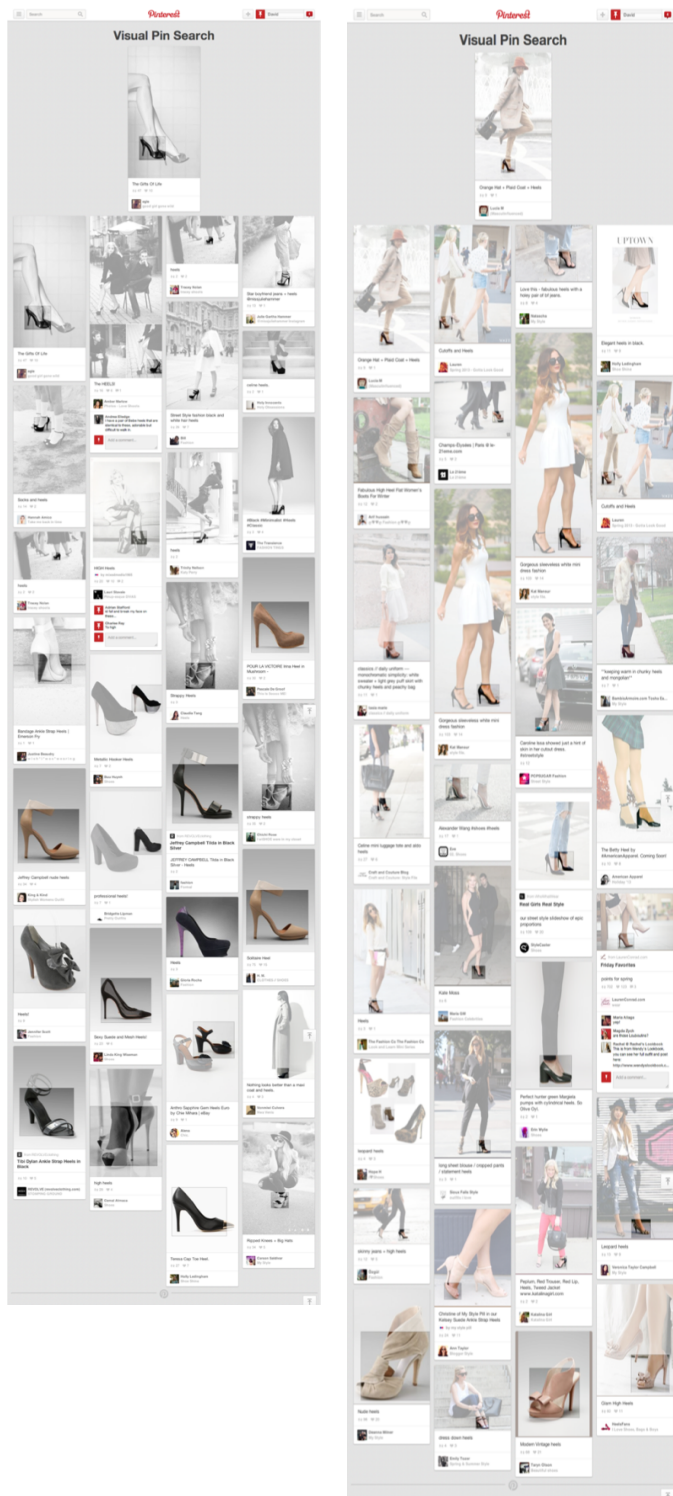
Search Pinterest

Visual Pin Search

The Gifts Of Life

The Gifts Of Life

Socks and Heels

heels

Bandage Ankle Strap Heels | Emerson Fry

Jeffrey Campbell nude heels

Heels!

Tibi Dylan Ankle Strap Heels in Black

The HEELS!

HIGH Heels

Metallic Heeled

professional heels!

Sexy Suede and Mesh Heels!

high heels

Heels

Street Style fashion black and white

Heels

Strappy Heels

JEFFREY CAMPBELL Titia in Black Silver

Heels

Antico Sapphire Gem Heels

Timeca Cap Toe Heel

Star boyfriend jeans + heels

Heels

POUR LA VICTOIRE Irina Heel in Mushroom

strappy heels

Solitaire Heel

Nothing looks better than a maxi coat and heels

Ripped Knees + Big Heels

Search Pinterest

Visual Pin Search

Orange Hat + Plaid Coat + Heels

Orange Hat + Plaid Coat + Heels

Fabulous High Heel Flat Women's Boots For Winter

classics // daily uniform

Celine mini luggage tote and also heels

Heels

Leopard heels

skinny jeans + high heels

Nude heels

Cutoffs and Heels

Champs-Élysées | Paris

Gorgeous sleeveless white mini dress fashion

Alexander Wang Antonia Heels

Kate Moss

long sheer blouse | cropped pants | statement heels

Christine of My Style Pill in our Kelsey Suede Ankle Strap Heels

dress down heels

Love this - fabulous heels with a holey pair of jeans.

Gorgeous sleeveless white mini dress fashion

Caroline Issa showed just a hint of skin in her cutout dress.

Real Girls Real Style

Perfect hunter green Margiela pumps with cylindrical heels.

Peplum, Red Trouser, Red Lip, Heels, Teated Jacket

Modern Vintage heels

UPTOWN

Elegant heels in black.

Cutoffs and Heels

"keeping warm in chunky heels and marigolds"

The Betty Heel by American Apparel. Coming Soon!

Friday Favorites

Leopard heels

Glam High Heels